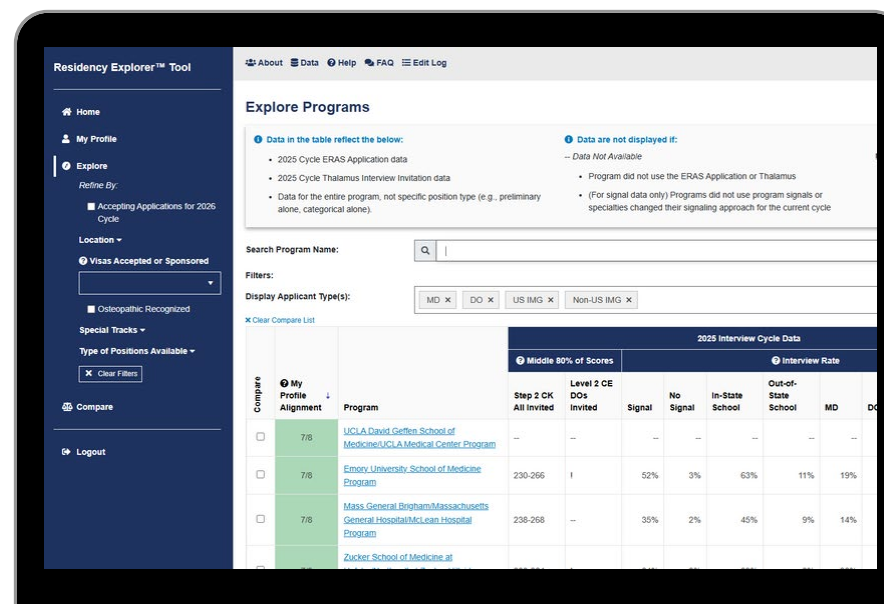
Residency Explorer™ Tool

Home

My Profile

Explore

Refine By:

Accepting Applications for 2026 Cycle

Location

Visas Accepted or Sponsored

Osteopathic Recognized

Special Tracks

Type of Positions Available

Clear Filters

Compare

Logout

About Data Help FAQ Edit Log

Explore Programs

Data in the table reflect the below:

• 2025 Cycle ERAS Application data
• 2025 Cycle Thalamus Interview Invitation data
• Data for the entire program, not specific position type (e.g., preliminary alone, categorical alone).

Data are not displayed if:

-- Data Not Available

• Program did not use the ERAS Application or Thalamus
• (For signal data only) Programs did not use program signals or specialties changed their signaling approach for the current cycle

Search Program Name:

Filters:

Display Applicant Type(s): MD × DO × US IMG × Non-US IMG ×

Clear Compare List

| Compare | My Profile Alignment | Program | Step 2 CK All Invited | Level 2 CE DOs Invited | Signal | No Signal | In-State School | Out-of-State School | MD | DO |
|---|---|---|---|---|---|---|---|---|---|---|
| | | | 2025 Interview Cycle Data: Middle 80% of Scores | | Interview Rate | | | | | |
| ☐ | 7/8 | UCLA David Geffen School of Medicine/UCLA Medical Center Program | -- | -- | -- | -- | -- | -- | -- | |
| ☐ | 7/8 | Emory University School of Medicine Program | 230-266 | ! | 52% | 3% | 63% | 11% | 19% | |
| ☐ | 7/8 | Mass General Brigham/Massachusetts General Hospital/McLean Hospital Program | 238-268 | -- | 35% | 2% | 45% | 9% | 14% | |
| ☐ | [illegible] | Zucker School of Medicine at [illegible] | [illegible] | | | | | | | |